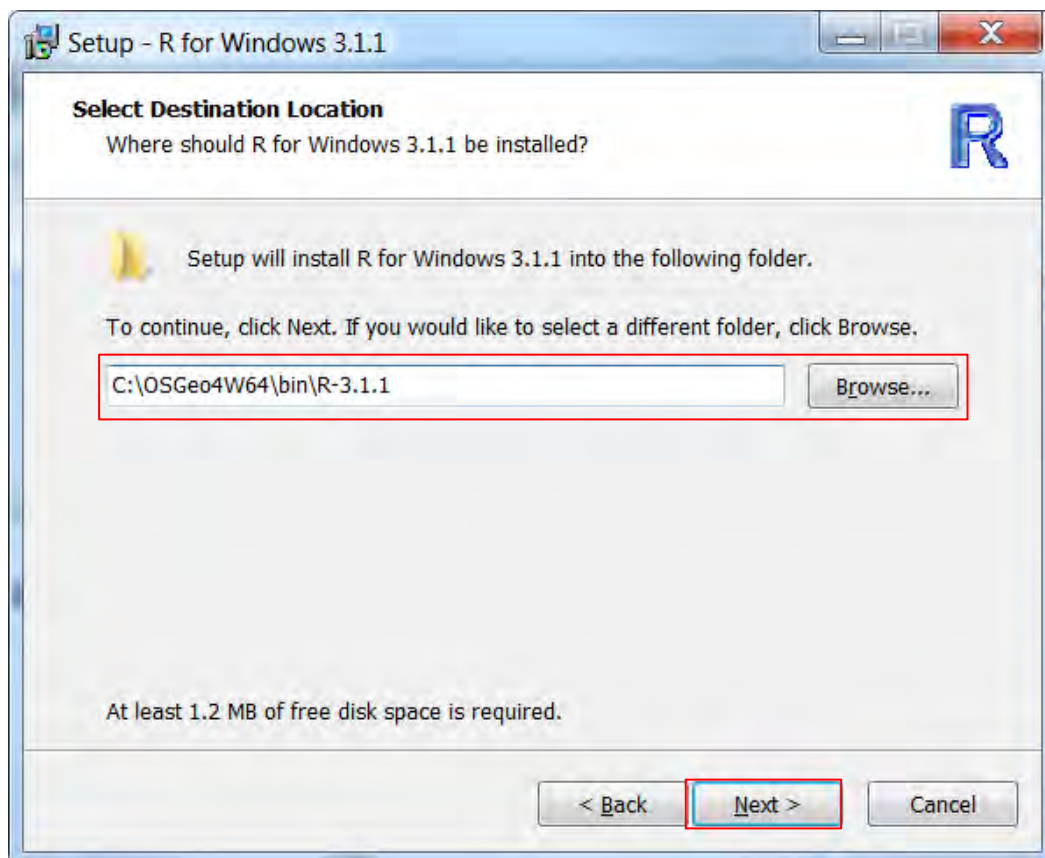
Setup - R for Windows 3.1.1

Select Destination Location
Where should R for Windows 3.1.1 be installed?

R

Setup will install R for Windows 3.1.1 into the following folder.

To continue, click Next. If you would like to select a different folder, click Browse.

C:\OSGeo4W64\bin\R-3.1.1

Browse...

At least 1.2 MB of free disk space is required.

< Back

Next >

Cancel